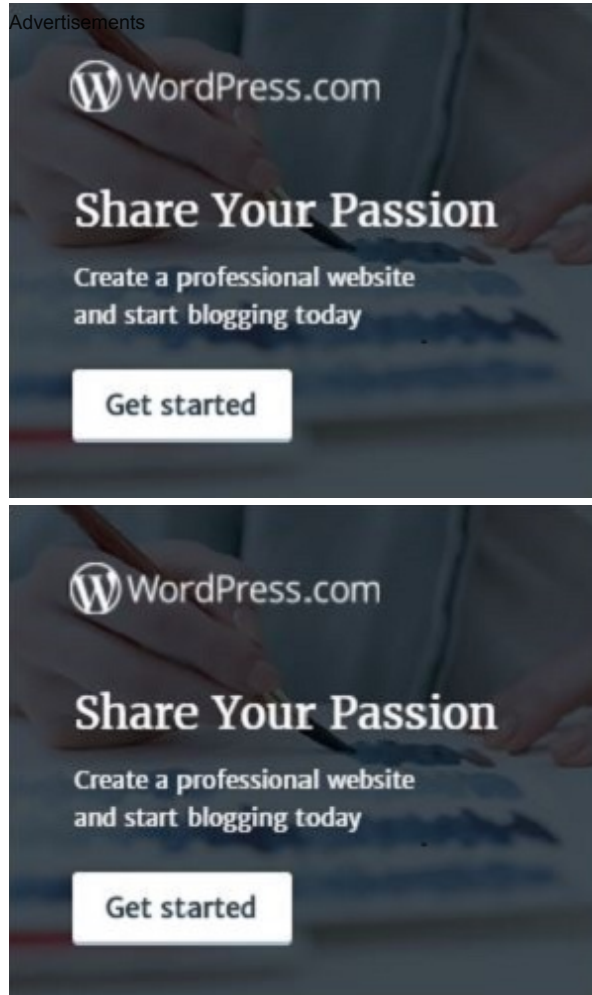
Advertisements

WordPress.com

Share Your Passion

Create a professional website and start blogging today

Get started

WordPress.com

Share Your Passion

Create a professional website and start blogging today

Get started